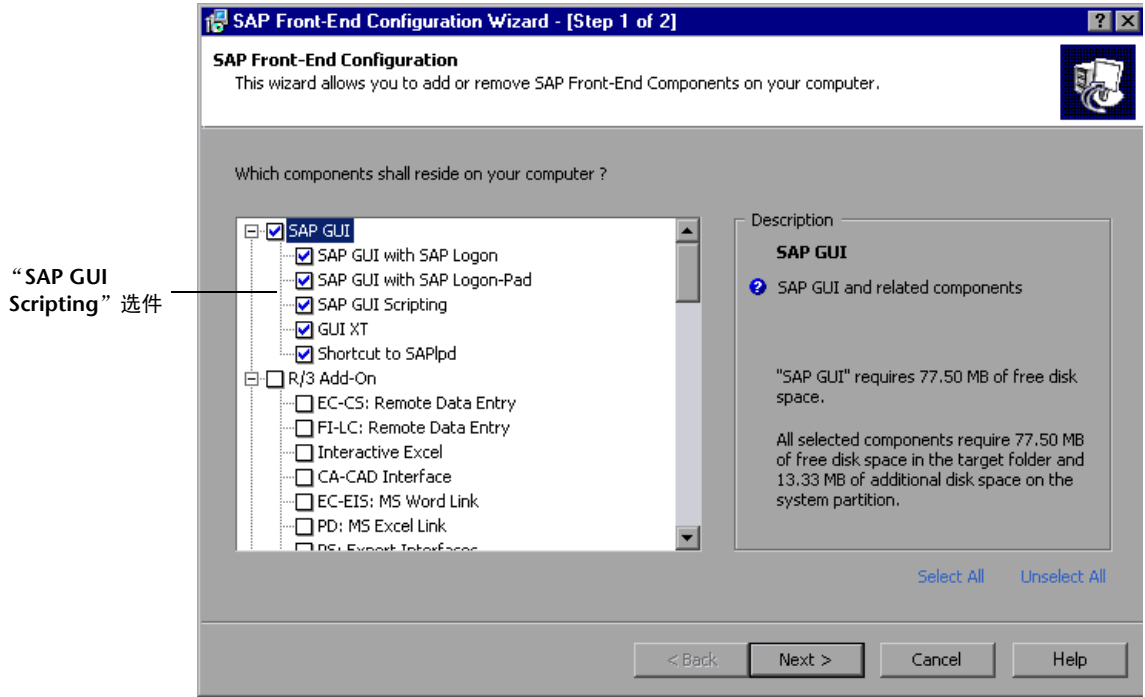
SAP Front-End Configuration Wizard - [Step 1 of 2]

? X

SAP Front-End Configuration

This wizard allows you to add or remove SAP Front-End Components on your computer.

Which components shall reside on your computer ?

“SAP GUI Scripting”选件

SAP GUI
SAP GUI with SAP Logon
SAP GUI with SAP Logon-Pad
SAP GUI Scripting
GUI XT
Shortcut to SAPlpd
R/3 Add-On
EC-CS: Remote Data Entry
FI-LC: Remote Data Entry
Interactive Excel
CA-CAD Interface
EC-EIS: MS Word Link
PD: MS Excel Link
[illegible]

Description

SAP GUI

SAP GUI and related components

"SAP GUI" requires 77.50 MB of free disk space.

All selected components require 77.50 MB of free disk space in the target folder and 13.33 MB of additional disk space on the system partition.

Select All

Unselect All

< Back

Next >

Cancel

Help